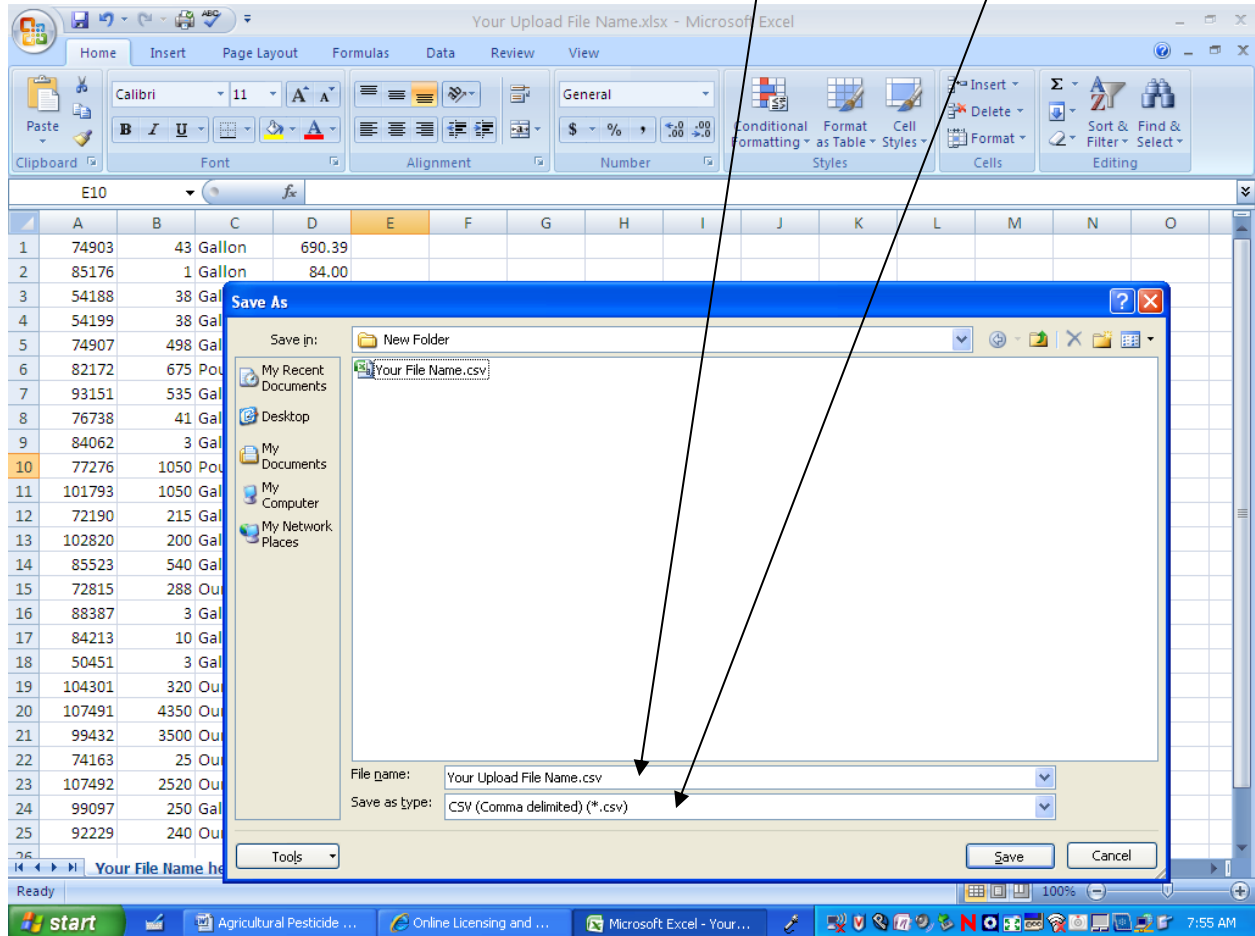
Your Upload File Name.xlsx - Microsoft Excel

Home Insert Page Layout Formulas Data Review View

Paste
Clipboard
Calibri 11
B I U
Font
Alignment
General
$ % ,
Number
Conditional Formatting
Format as Table
Cell Styles
Styles
Insert
Delete
Format
Cells
Sort & Filter
Find & Select
Editing

E10 $f_x$

| | A | B | C | D | E | F | G | H | I | J | K | L | M | N | O |
|---|---|---|---|---|---|---|---|---|---|---|---|---|---|---|---|
| 1 | 74903 | 43 | Gallon | 690.39 | | | | | | | | | | | |
| 2 | 85176 | 1 | Gallon | 84.00 | | | | | | | | | | | |
| 3 | 54188 | 38 | Gal | | | | | | | | | | | | |
| 4 | 54199 | 38 | Gal | | | | | | | | | | | | |
| 5 | 74907 | 498 | Gal | | | | | | | | | | | | |
| 6 | 82172 | 675 | Pou | | | | | | | | | | | | |
| 7 | 93151 | 535 | Gal | | | | | | | | | | | | |
| 8 | 76738 | 41 | Gal | | | | | | | | | | | | |
| 9 | 84062 | 3 | Gal | | | | | | | | | | | | |
| 10 | 77276 | 1050 | Pou | | | | | | | | | | | | |
| 11 | 101793 | 1050 | Gal | | | | | | | | | | | | |
| 12 | 72190 | 215 | Gal | | | | | | | | | | | | |
| 13 | 102820 | 200 | Gal | | | | | | | | | | | | |
| 14 | 85523 | 540 | Gal | | | | | | | | | | | | |
| 15 | 72815 | 288 | Ou | | | | | | | | | | | | |
| 16 | 88387 | 3 | Gal | | | | | | | | | | | | |
| 17 | 84213 | 10 | Gal | | | | | | | | | | | | |
| 18 | 50451 | 3 | Gal | | | | | | | | | | | | |
| 19 | 104301 | 320 | Ou | | | | | | | | | | | | |
| 20 | 107491 | 4350 | Ou | | | | | | | | | | | | |
| 21 | 99432 | 3500 | Ou | | | | | | | | | | | | |
| 22 | 74163 | 25 | Ou | | | | | | | | | | | | |
| 23 | 107492 | 2520 | Ou | | | | | | | | | | | | |
| 24 | 99097 | 250 | Gal | | | | | | | | | | | | |
| 25 | 92229 | 240 | Ou | | | | | | | | | | | | |

Your File Name he

Ready 100%

Save As
Save in: New Folder
My Recent Documents
Desktop
My Documents
My Computer
My Network Places
Your File Name.csv
File name: Your Upload File Name.csv
Save as type: CSV (Comma delimited) (*.csv)
Tools
Save
Cancel

start
Agricultural Pesticide ...
Online Licensing and ...
Microsoft Excel - Your...
7:55 AM